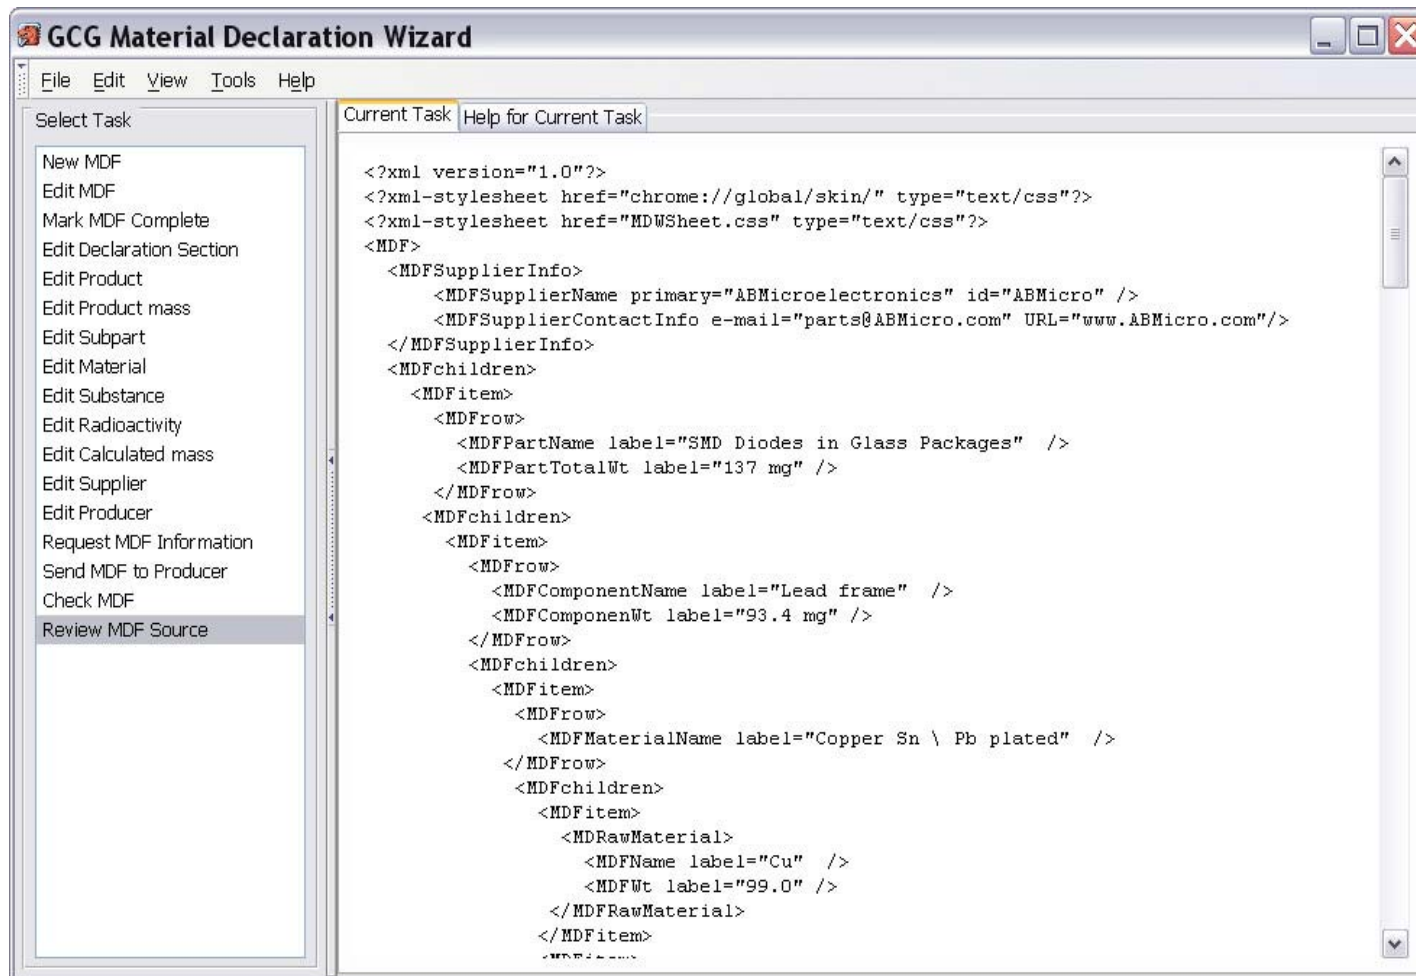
GCG Material Declaration Wizard

File Edit View Tools Help

Select Task

New MDF
Edit MDF
Mark MDF Complete
Edit Declaration Section
Edit Product
Edit Product mass
Edit Subpart
Edit Material
Edit Substance
Edit Radioactivity
Edit Calculated mass
Edit Supplier
Edit Producer
Request MDF Information
Send MDF to Producer
Check MDF
Review MDF Source

Current Task | Help for Current Task

<?xml version="1.0"?>
<?xml-stylesheet href="chrome://global/skin/" type="text/css"?>
<?xml-stylesheet href="MDWSheet.css" type="text/css"?>
<MDF>
<MDFSupplierInfo>
<MDFSupplierName primary="ABMicroelectronics" id="ABMicro" />
<MDFSupplierContactInfo e-mail="parts@ABMicro.com" URL="www.ABMicro.com"/>
</MDFSupplierInfo>
<MDFchildren>
<MDFitem>
<MDFrow>
<MDFPartName label="SMD Diodes in Glass Packages" />
<MDFPartTotalWt label="137 mg" />
</MDFrow>
<MDFchildren>
<MDFitem>
<MDFrow>
<MDFComponentName label="Lead frame" />
<MDFComponenWt label="93.4 mg" />
</MDFrow>
<MDFchildren>
<MDFitem>
<MDFrow>
<MDFMaterialName label="Copper Sn \ Pb plated" />
</MDFrow>
<MDFchildren>
<MDFitem>
<MDRawMaterial>
<MDFName label="Cu" />
<MDFWt label="99.0" />
</MDFRawMaterial>
</MDFitem>
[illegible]